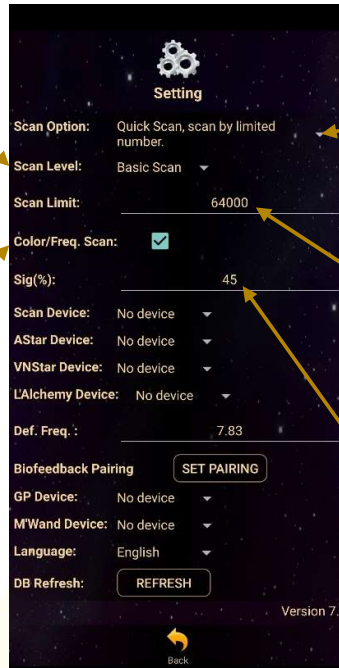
Setting

Scan Option: Quick Scan, scan by limited number.

Scan Level: Basic Scan

Scan Limit: 64000

Color/Freq. Scan:

Sig(%): 45

Scan Device: No device

AStar Device: No device

VNStar Device: No device

L'Alchemy Device: No device

Def. Freq. : 7.83

Biofeedback Pairing SET PAIRING

GP Device: No device

M'Wand Device: No device

Language: English

DB Refresh: REFRESH

Version 7.

Back